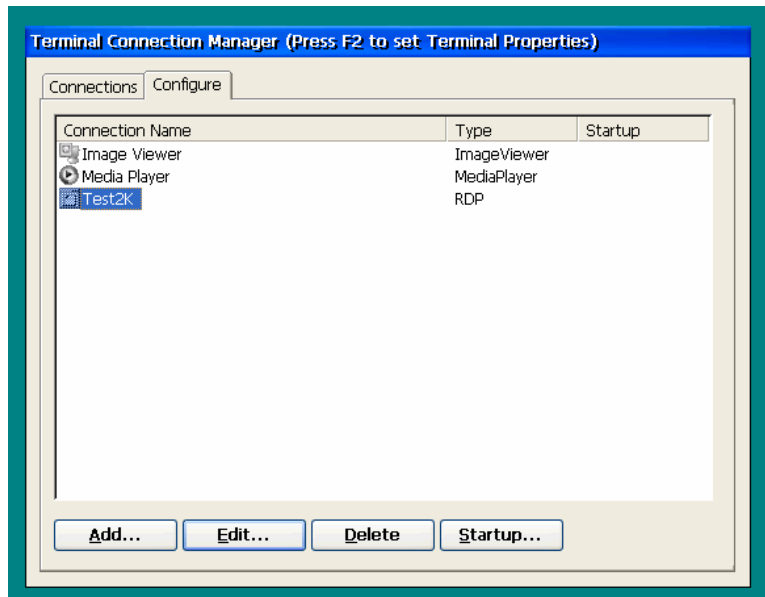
Terminal Connection Manager (Press F2 to set Terminal Properties)

Connections Configure

| Connection Name | Type | Startup |
|---|---|---|
| Image Viewer | ImageViewer | |
| Media Player | MediaPlayer | |
| Test2K | RDP | |

Add... Edit... Delete Startup...